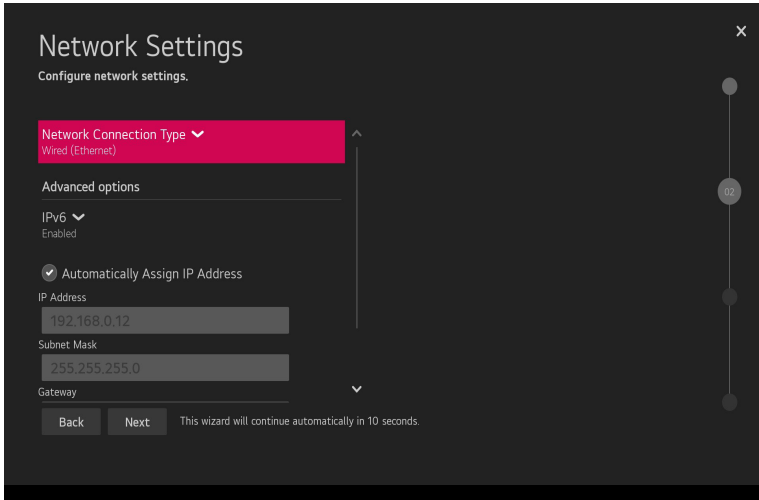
Network Settings
Configure network settings.

Network Connection Type
Wired (Ethernet)

Advanced options

IPv6
Enabled

Automatically Assign IP Address

IP Address
192.168.0.12

Subnet Mask
255.255.255.0

Gateway

Back Next This wizard will continue automatically in 10 seconds.

02

×